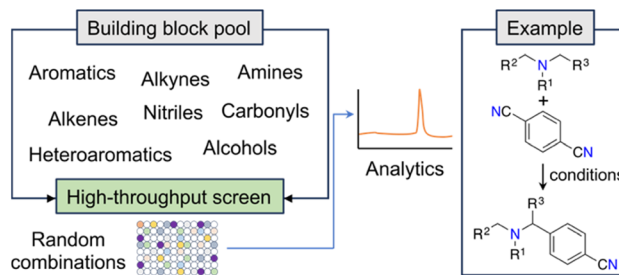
Building block pool

Aromatics Alkynes Amines

Alkenes Nitriles Carbonyls

Heteroaromatics Alcohols

High-throughput screen

Random combinations

Analytics

Example

$R^2$ N $R^3$ $R^1$

+

NC

CN

conditions

$R^3$

$R^2$ N $R^1$

CN